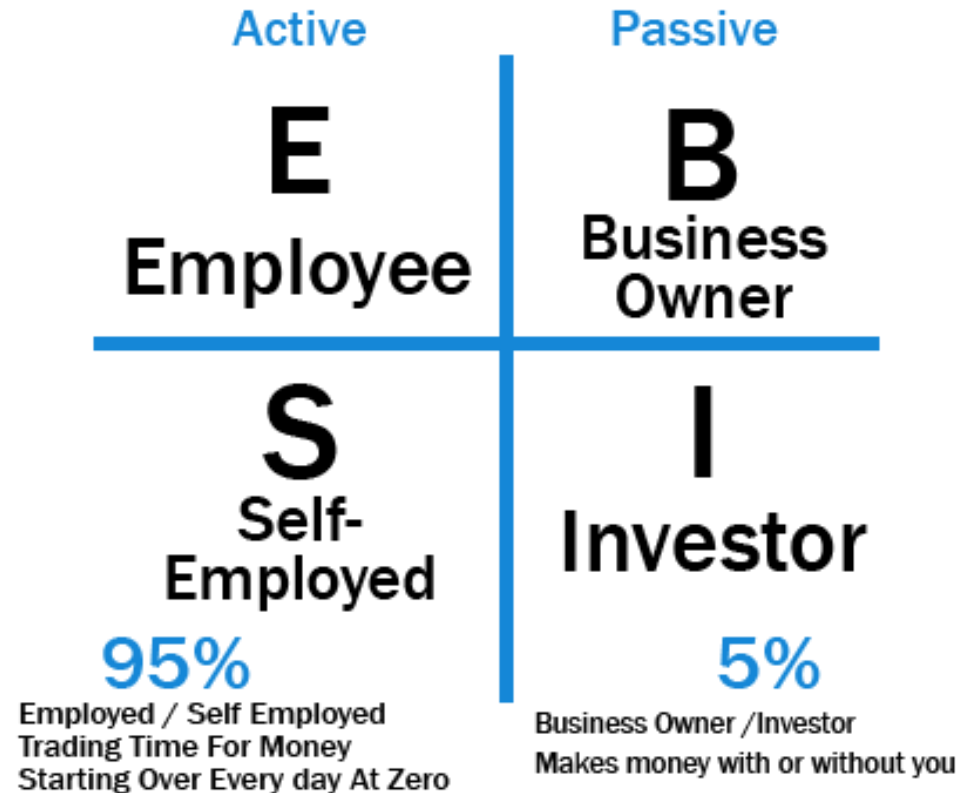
Active

Passive

E
Employee

B
Business Owner

S
Self-Employed

I
Investor

95%
Employed / Self Employed
Trading Time For Money
Starting Over Every day At Zero

5%
Business Owner /Investor
Makes money with or without you